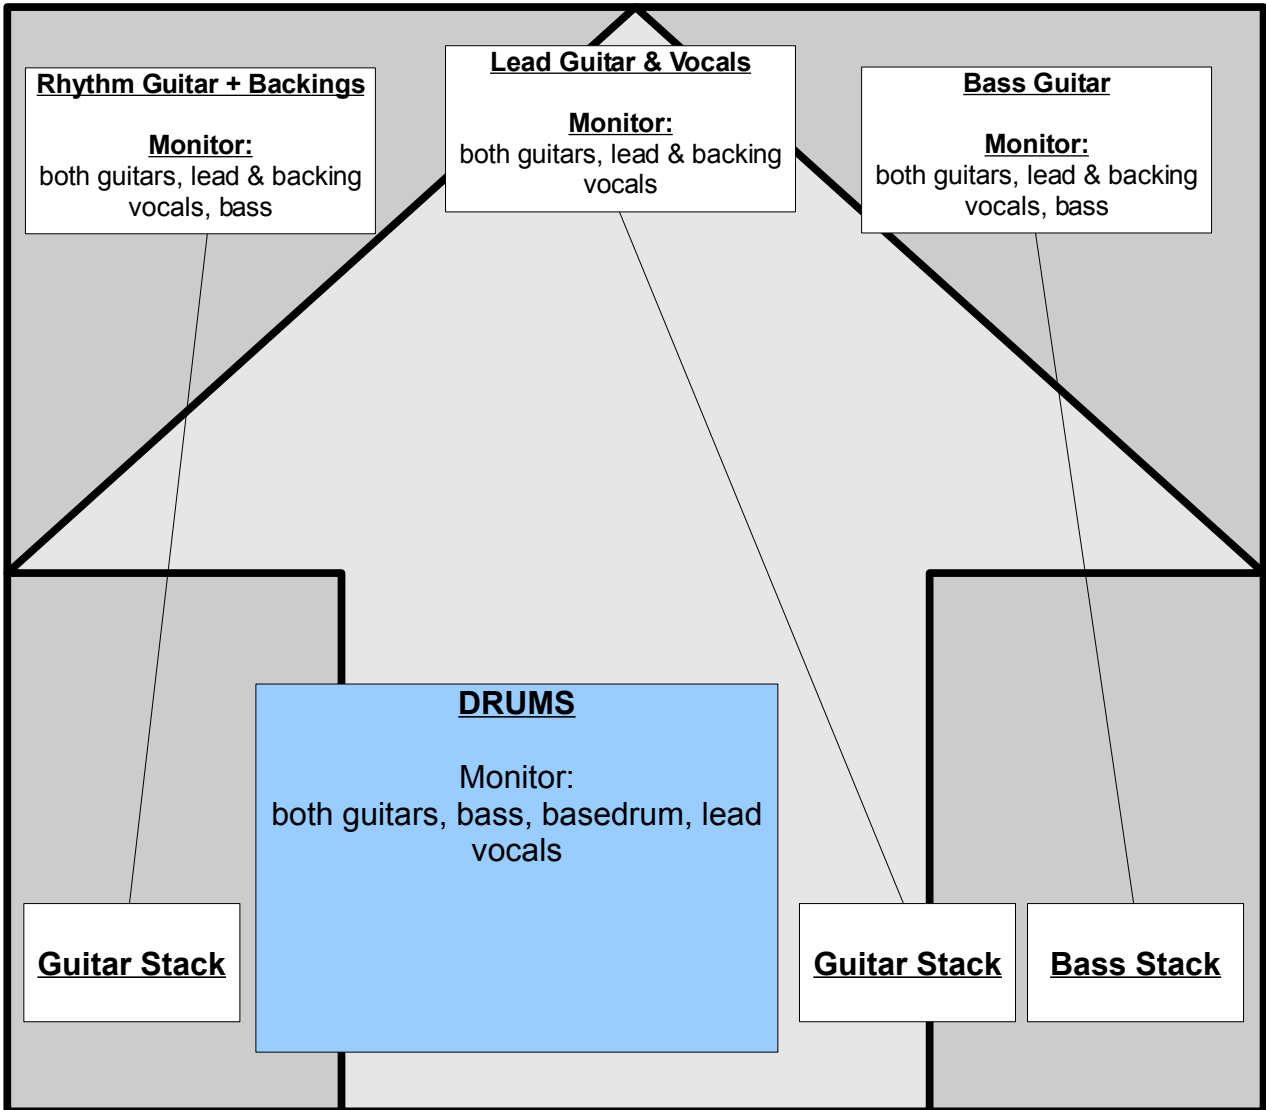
Rhythm Guitar + Backings

Monitor:
both guitars, lead & backing vocals, bass

Lead Guitar & Vocals

Monitor:
both guitars, lead & backing vocals

Bass Guitar

Monitor:
both guitars, lead & backing vocals, bass

DRUMS

Monitor:
both guitars, bass, basedrum, lead vocals

Guitar Stack

Guitar Stack

Bass Stack